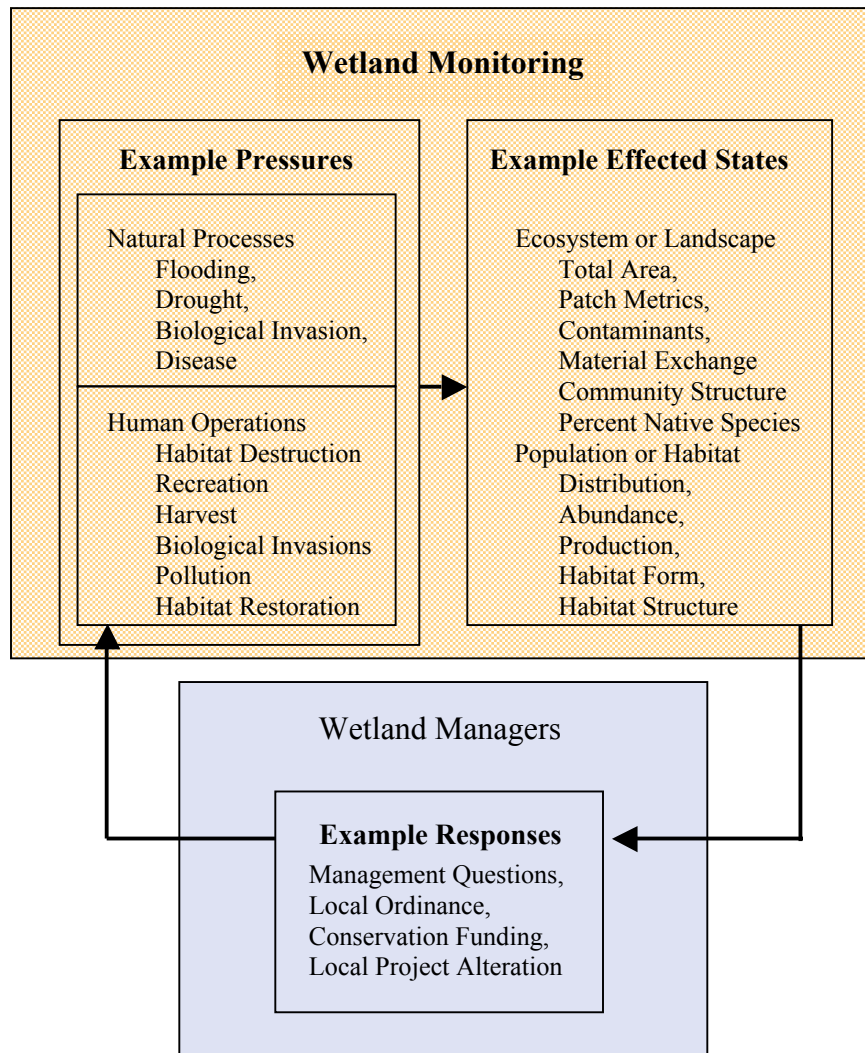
Wetland Monitoring

Example Pressures

Natural Processes
Flooding,
Drought,
Biological Invasion,
Disease

Human Operations
Habitat Destruction
Recreation
Harvest
Biological Invasions
Pollution
Habitat Restoration

Example Effected States

Ecosystem or Landscape
Total Area,
Patch Metrics,
Contaminants,
Material Exchange
Community Structure
Percent Native Species
Population or Habitat
Distribution,
Abundance,
Production,
Habitat Form,
Habitat Structure

Wetland Managers

Example Responses

Management Questions,
Local Ordinance,
Conservation Funding,
Local Project Alteration